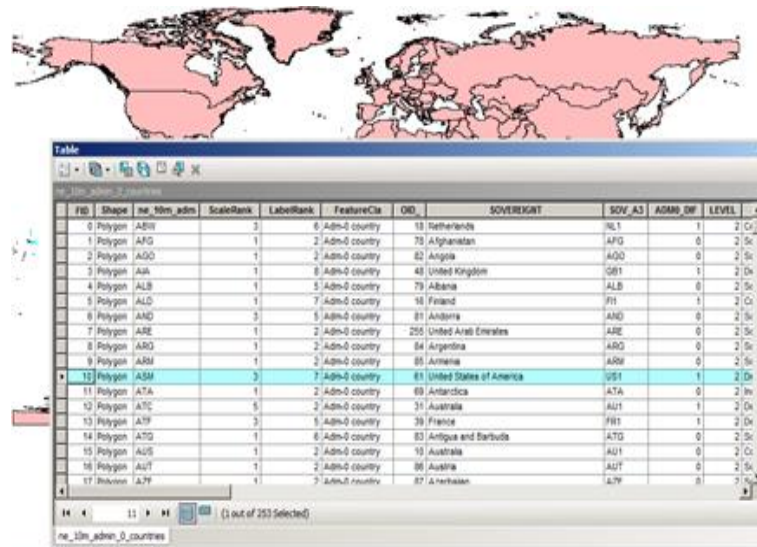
Table

ne_10m_admin_0_countries

| FID | Shape | ne_10m_adm | ScaleRank | LabelRank | FeatureCla | OID_ | SOVEREIGNT | SOV_A3 | ADM0_DIF | LEVEL |
|---|---|---|---|---|---|---|---|---|---|---|
| 0 | Polygon | ABW | 3 | 6 | Adm-0 country | 18 | Netherlands | NL1 | 1 | 2 |
| 1 | Polygon | AFG | 1 | 2 | Adm-0 country | 78 | Afghanistan | AFG | 0 | 2 |
| 2 | Polygon | AGO | 1 | 2 | Adm-0 country | 82 | Angola | AGO | 0 | 2 |
| 3 | Polygon | AIA | 1 | 8 | Adm-0 country | 48 | United Kingdom | GB1 | 1 | 2 |
| 4 | Polygon | ALB | 1 | 5 | Adm-0 country | 79 | Albania | ALB | 0 | 2 |
| 5 | Polygon | ALD | 1 | 7 | Adm-0 country | 16 | Finland | FI1 | 1 | 2 |
| 6 | Polygon | AND | 3 | 5 | Adm-0 country | 81 | Andorra | AND | 0 | 2 |
| 7 | Polygon | ARE | 1 | 2 | Adm-0 country | 255 | United Arab Emirates | ARE | 0 | 2 |
| 8 | Polygon | ARG | 1 | 2 | Adm-0 country | 84 | Argentina | ARG | 0 | 2 |
| 9 | Polygon | ARM | 1 | 2 | Adm-0 country | 85 | Armenia | ARM | 0 | 2 |
| 10 | Polygon | ASM | 3 | 7 | Adm-0 country | 61 | United States of America | US1 | 1 | 2 |
| 11 | Polygon | ATA | 1 | 2 | Adm-0 country | 69 | Antarctica | ATA | 0 | 2 |
| 12 | Polygon | ATC | 5 | 2 | Adm-0 country | 31 | Australia | AU1 | 1 | 2 |
| 13 | Polygon | ATF | 3 | 5 | Adm-0 country | 39 | France | FR1 | 1 | 2 |
| 14 | Polygon | ATG | 1 | 6 | Adm-0 country | 83 | Antigua and Barbuda | ATG | 0 | 2 |
| 15 | Polygon | AUS | 1 | 2 | Adm-0 country | 10 | Australia | AU1 | 0 | 2 |
| 16 | Polygon | AUT | 1 | 2 | Adm-0 country | 86 | Austria | AUT | 0 | 2 |
| 17 | Polygon | AZE | 1 | 2 | Adm-0 country | 87 | Azerbaijan | AZE | 0 | 2 |

11 (1 out of 253 Selected)

ne_10m_admin_0_countries